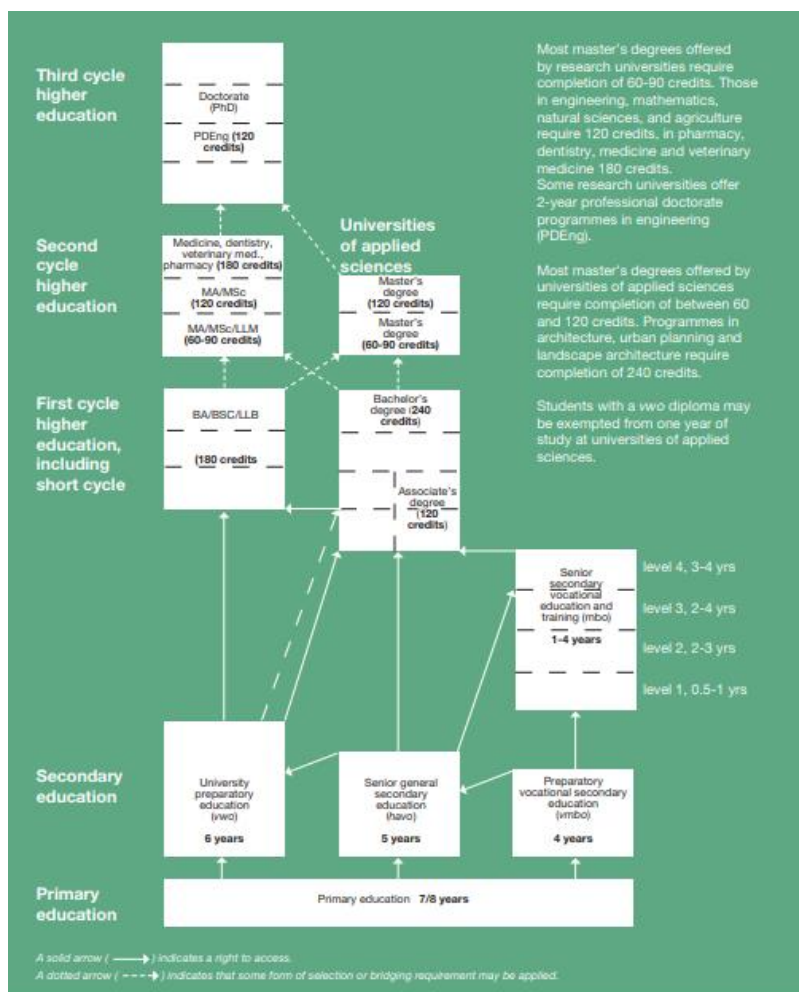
Third cycle higher education

Doctorate (PhD)

PDEng (120 credits)

Most master's degrees offered by research universities require completion of 60-90 credits. Those in engineering, mathematics, natural sciences, and agriculture require 120 credits, in pharmacy, dentistry, medicine and veterinary medicine 180 credits.
Some research universities offer 2-year professional doctorate programmes in engineering (PDEng).

Universities of applied sciences

Second cycle higher education

Medicine, dentistry, veterinary med., pharmacy (180 credits)

MA/MSc (120 credits)

MA/MSc/LLM (60-90 credits)

Master's degree (120 credits)

Master's degree (60-90 credits)

Most master's degrees offered by universities of applied sciences require completion of between 60 and 120 credits. Programmes in architecture, urban planning and landscape architecture require completion of 240 credits.

First cycle higher education, including short cycle

BA/BSC/LLB

(180 credits)

Bachelor's degree (240 credits)

Associate's degree (120 credits)

Students with a vwo diploma may be exempted from one year of study at universities of applied sciences.

Senior secondary vocational education and training (mbo)
1-4 years

level 4, 3-4 yrs
level 3, 2-4 yrs
level 2, 2-3 yrs
level 1, 0.5-1 yrs

Secondary education

University preparatory education (vwo)
6 years

Senior general secondary education (havo)
5 years

Preparatory vocational secondary education (vmbo)
4 years

Primary education

Primary education 7/8 years

A solid arrow (⟶) indicates a right to access.
A dotted arrow (- - -➔) indicates that some form of selection or bridging requirement may be applied.